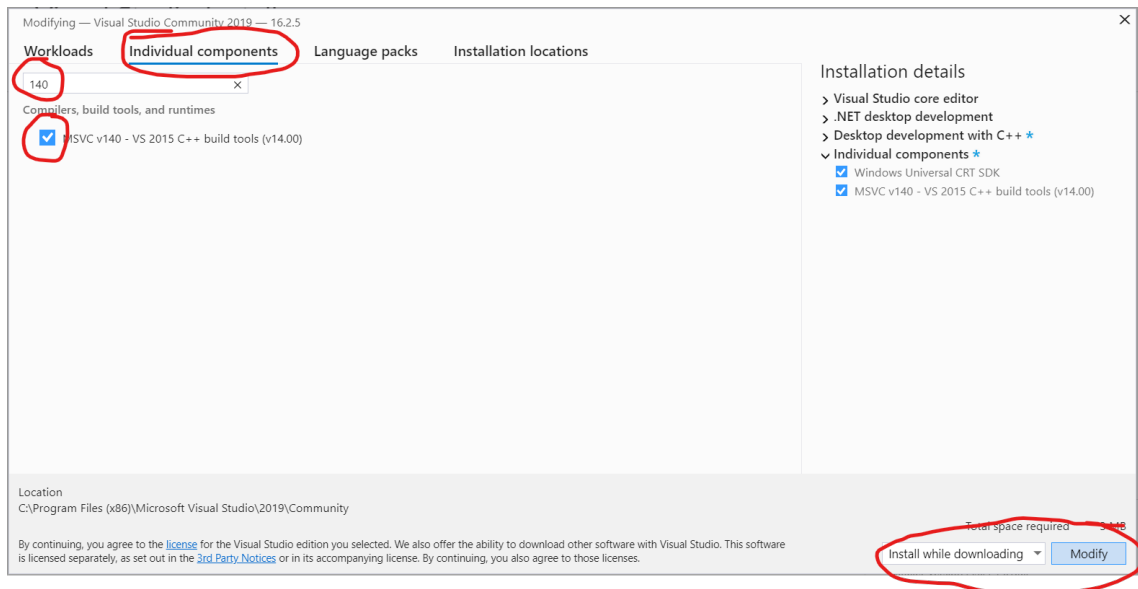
Modifying — Visual Studio Community 2019 — 16.2.5

×

Workloads Individual components Language packs Installation locations

140 ×

Compilers, build tools, and runtimes

MSVC v140 - VS 2015 C++ build tools (v14.00)

Installation details

Visual Studio core editor
.NET desktop development
Desktop development with C++ *
Individual components *
Windows Universal CRT SDK
MSVC v140 - VS 2015 C++ build tools (v14.00)

Location
C:\Program Files (x86)\Microsoft Visual Studio\2019\Community

By continuing, you agree to the license for the Visual Studio edition you selected. We also offer the ability to download other software with Visual Studio. This software is licensed separately, as set out in the 3rd Party Notices or in its accompanying license. By continuing, you also agree to those licenses.

Total space required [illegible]

Install while downloading

Modify